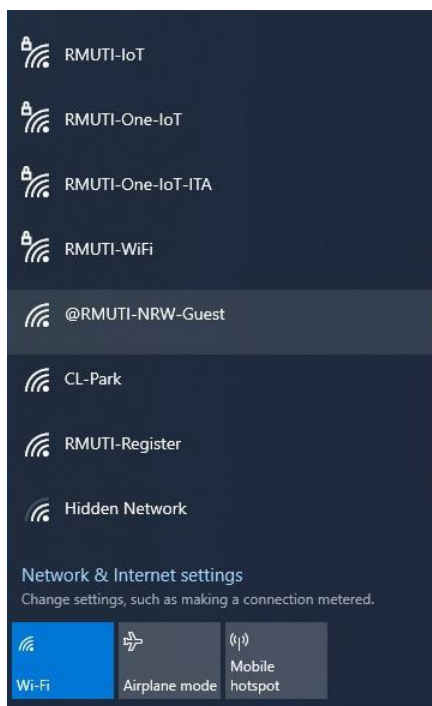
RMUTI-IoT

RMUTI-One-IoT

RMUTI-One-IoT-ITA

RMUTI-WiFi

@RMUTI-NRW-Guest

CL-Park

RMUTI-Register

Hidden Network

Network & Internet settings
Change settings, such as making a connection metered.

Wi-Fi

Airplane mode

Mobile hotspot